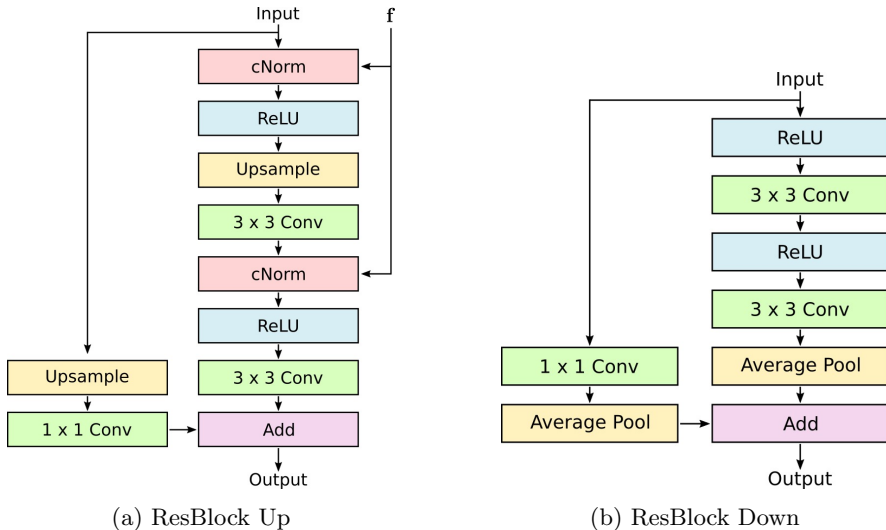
Input

f

cNorm

ReLU

Upsample

3 x 3 Conv

cNorm

ReLU

3 x 3 Conv

Upsample

1 x 1 Conv

Add

Output

(a) ResBlock Up

Input

ReLU

3 x 3 Conv

ReLU

3 x 3 Conv

1 x 1 Conv

Average Pool

Average Pool

Add

Output

(b) ResBlock Down